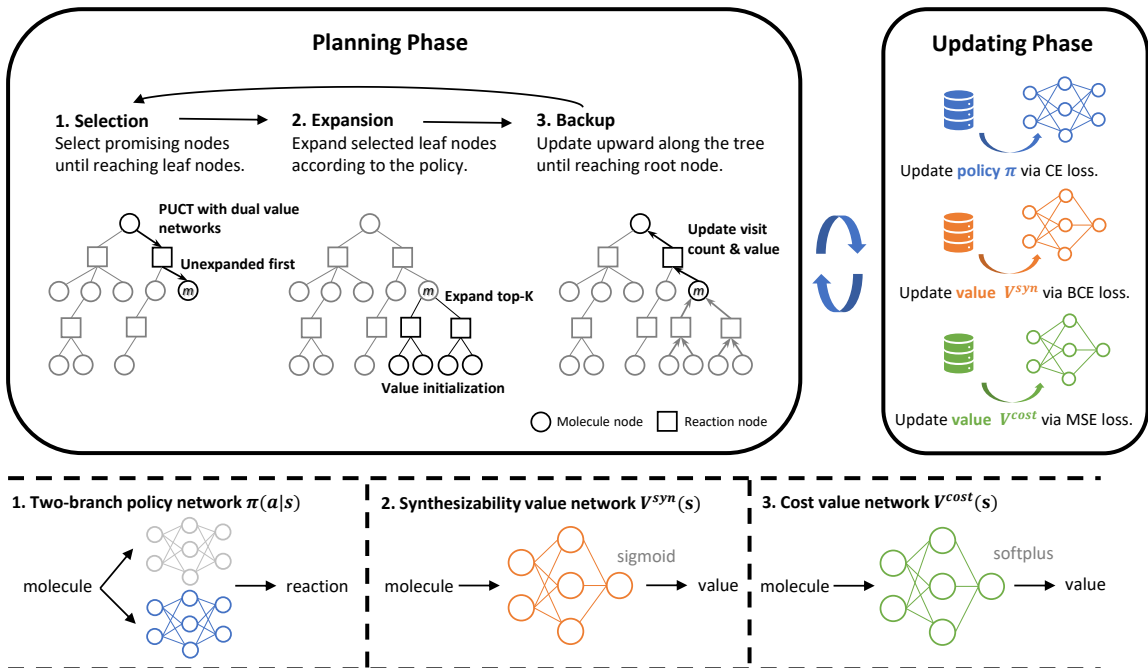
Planning Phase

1. Selection
Select promising nodes until reaching leaf nodes.

2. Expansion
Expand selected leaf nodes according to the policy.

3. Backup
Update upward along the tree until reaching root node.

PUCT with dual value networks

Unexpanded first

m

m

Expand top-K

Value initialization

Update visit count & value

m

Molecule node

Reaction node

Updating Phase

Update policy $\pi$ via CE loss.

Update value $V^{syn}$ via BCE loss.

Update value $V^{cost}$ via MSE loss.

1. Two-branch policy network $\pi(a|s)$

molecule

reaction

2. Synthesizability value network $V^{syn}(s)$

molecule

sigmoid

value

3. Cost value network $V^{cost}(s)$

molecule

softplus

value